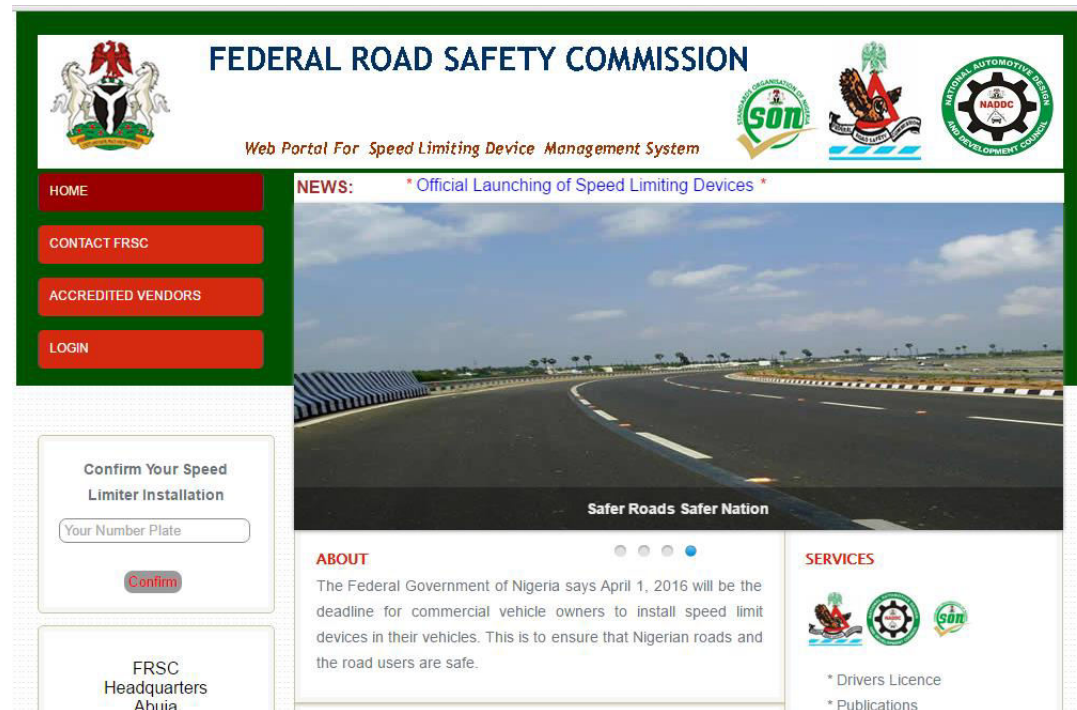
FEDERAL ROAD SAFETY COMMISSION

Web Portal For Speed Limiting Device Management System

STANDARDS ORGANISATION OF NIGERIA son

NATIONAL AUTOMOTIVE DESIGN AND DEVELOPMENT COUNCIL NADDC

HOME

CONTACT FRSC

ACCREDITED VENDORS

LOGIN

NEWS: * Official Launching of Speed Limiting Devices *

Safer Roads Safer Nation

Confirm Your Speed Limiter Installation

Your Number Plate

Confirm

FRSC Headquarters Abuja

ABOUT

The Federal Government of Nigeria says April 1, 2016 will be the deadline for commercial vehicle owners to install speed limit devices in their vehicles. This is to ensure that Nigerian roads and the road users are safe.

SERVICES

* Drivers Licence

* Publications